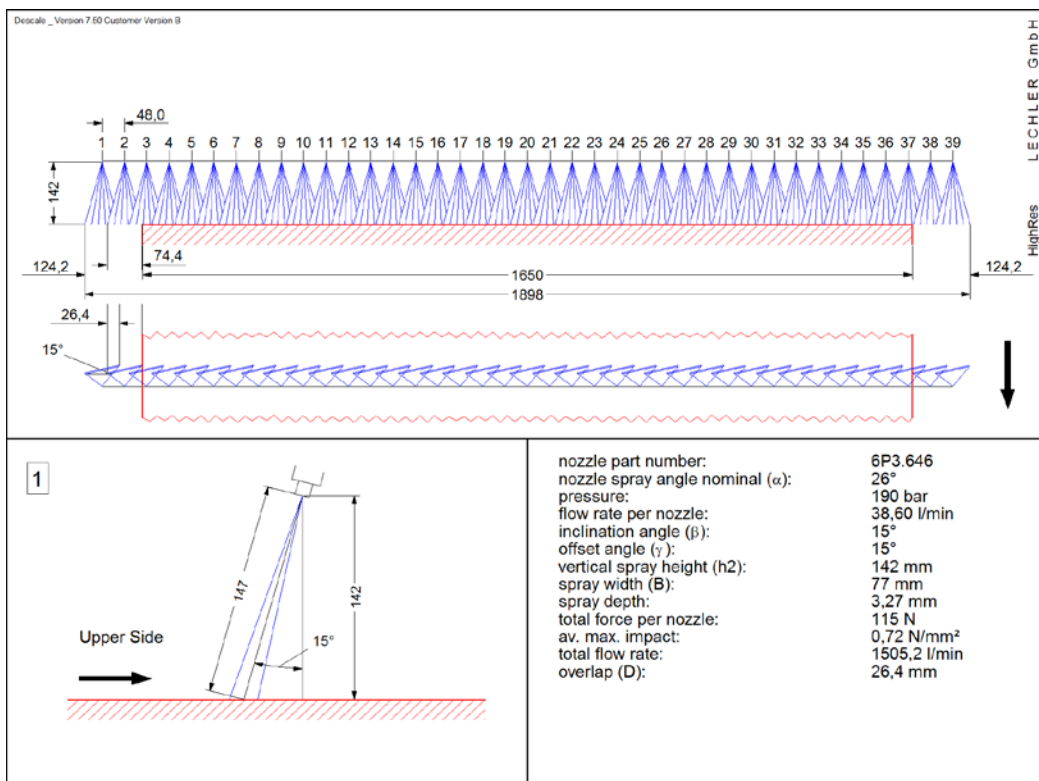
Descale _ Version 7.50 Customer Version B

LECHLER GmbH

HighRes

48,0

1 2 3 4 5 6 7 8 9 10 11 12 13 14 15 16 17 18 19 20 21 22 23 24 25 26 27 28 29 30 31 32 33 34 35 36 37 38 39

142

124,2

74,4

1650

124,2

1898

26,4

15°

1

147

142

15°

Upper Side

| | |
|---|---|
| nozzle part number: | 6P3.646 |
| nozzle spray angle nominal (α): | 26° |
| pressure: | 190 bar |
| flow rate per nozzle: | 38,60 l/min |
| inclination angle (β): | 15° |
| offset angle (γ): | 15° |
| vertical spray height (h2): | 142 mm |
| spray width (B): | 77 mm |
| spray depth: | 3,27 mm |
| total force per nozzle: | 115 N |
| av. max. impact: | 0,72 N/mm² |
| total flow rate: | 1505,2 l/min |
| overlap (D): | 26,4 mm |